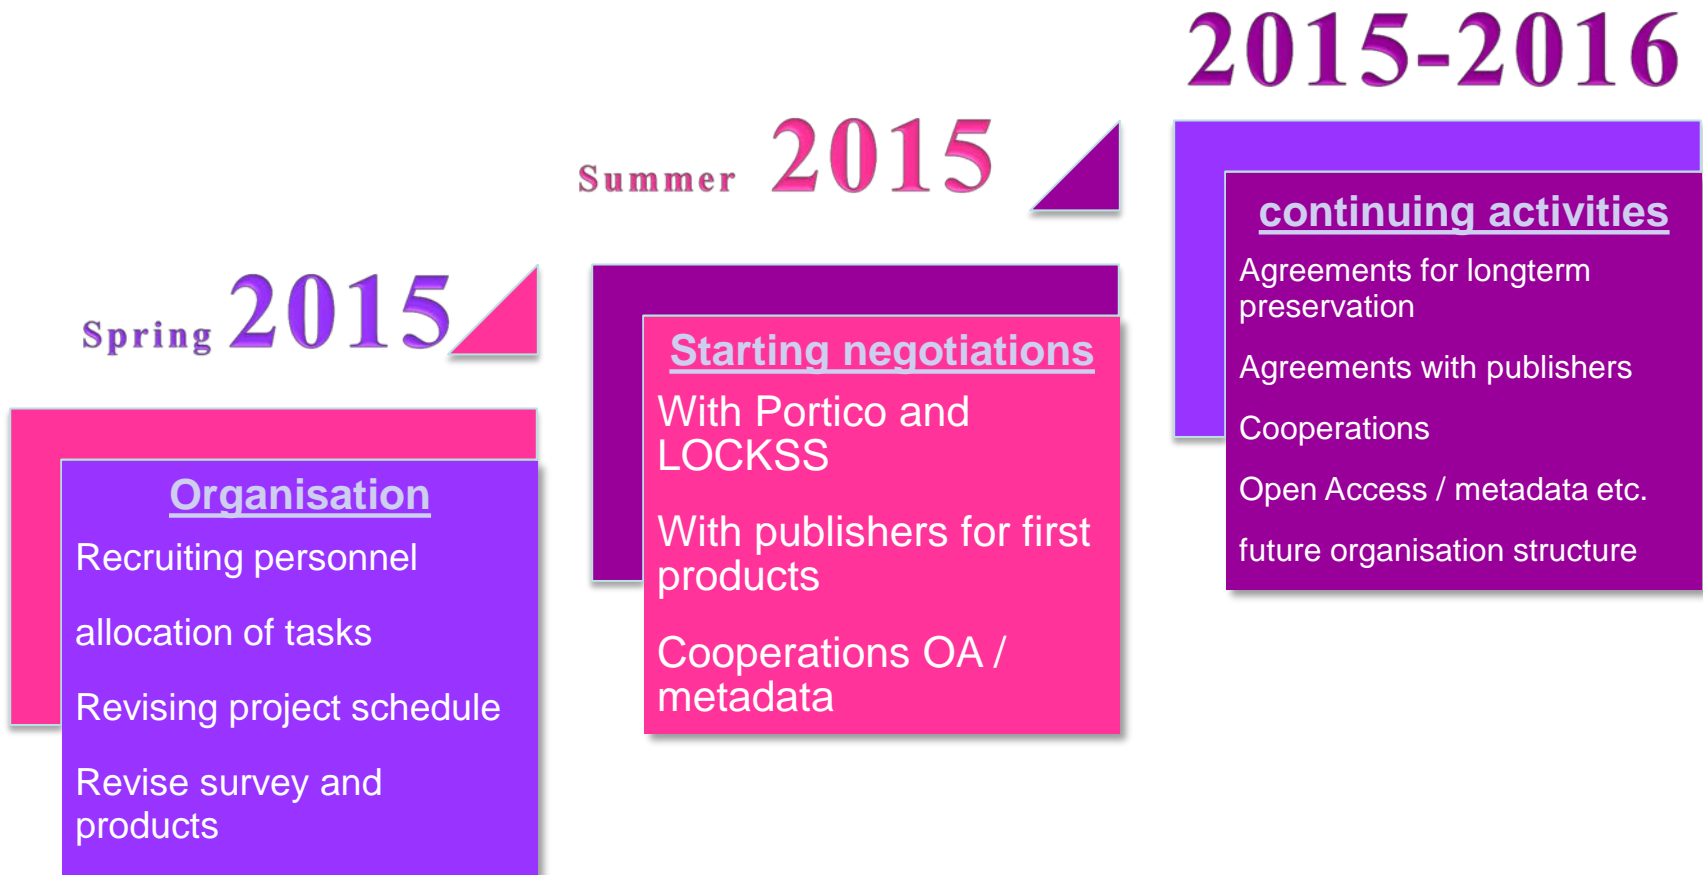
Spring 2015

Organisation

Recruiting personnel

allocation of tasks

Revising project schedule

Revise survey and products

Summer 2015

Starting negotiations

With Portico and LOCKSS

With publishers for first products

Cooperations OA / metadata

2015-2016

continuing activities

Agreements for longterm preservation

Agreements with publishers

Cooperations

Open Access / metadata etc.

future organisation structure